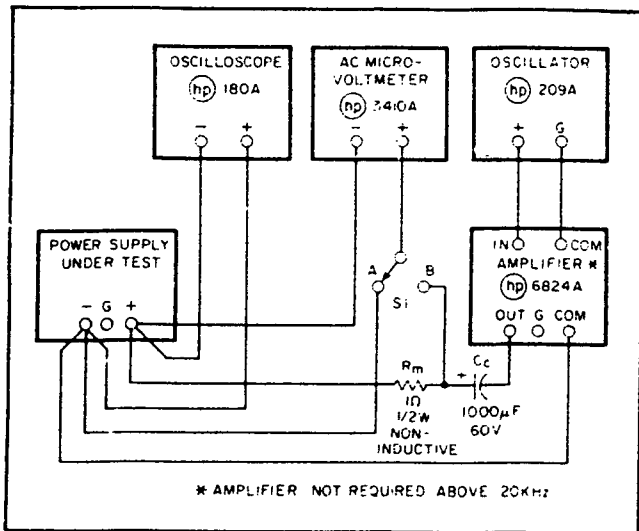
OSCILLOSCOPE
hp 180A
− +

AC MICRO-VOLTMETER
hp 3400A
− +

OSCILLATOR
hp 209A
+ G

POWER SUPPLY UNDER TEST
− G +

A
B
S1

IN
COM
AMPLIFIER *
hp 6824A
OUT G COM

Rm
1Ω
1/2W
NON-INDUCTIVE

+
Cc
1000μF
60V

* AMPLIFIER NOT REQUIRED ABOVE 20KHz